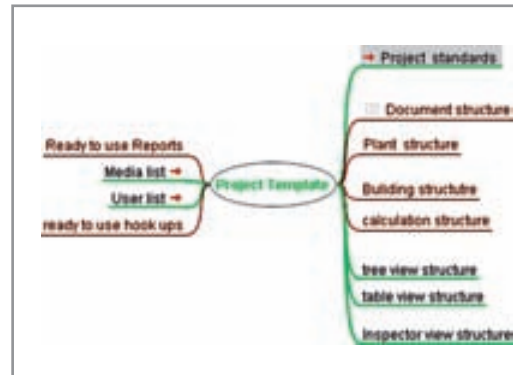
Project Template

Ready to use Reports

Media list →

User list →

ready to use hook ups

→ Project standards

Document structure

Plant structure

Building structure

calculation structure

tree view structure

table view structure

Inspector view structure